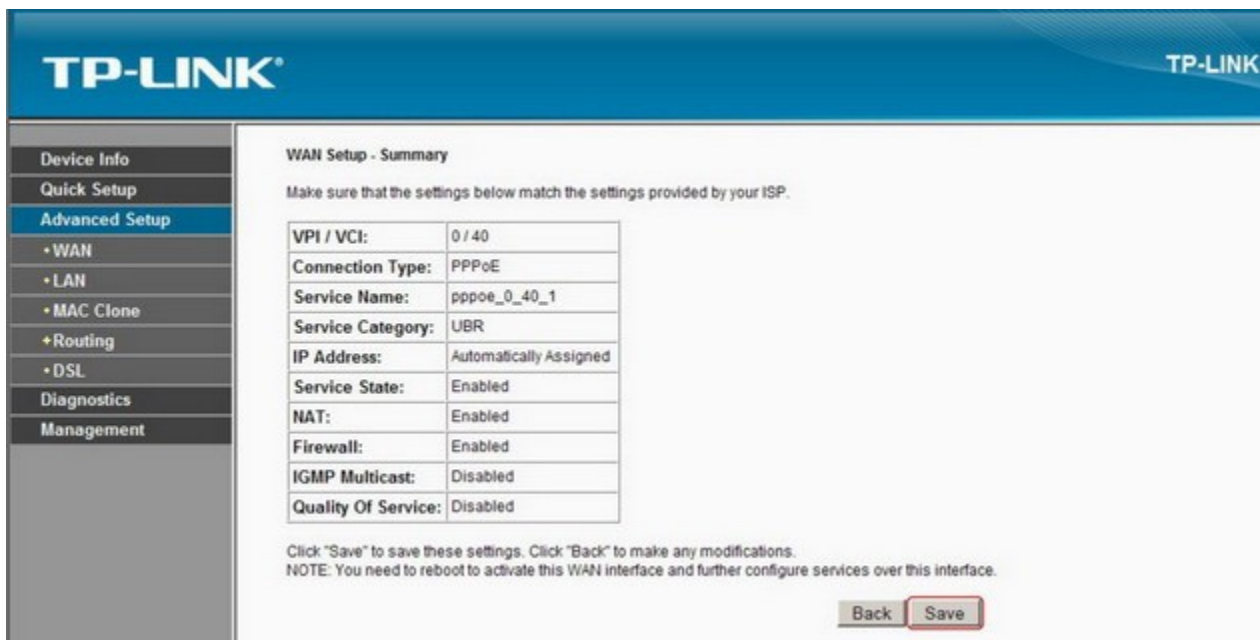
TP-LINK®

TP-LINK

Device Info
Quick Setup
Advanced Setup
• WAN
• LAN
• MAC Clone
+ Routing
• DSL
Diagnostics
Management

WAN Setup - Summary

Make sure that the settings below match the settings provided by your ISP.

| VPI / VCI: | 0 / 40 |
|---|---|
| Connection Type: | PPPoE |
| Service Name: | pppoe_0_40_1 |
| Service Category: | UBR |
| IP Address: | Automatically Assigned |
| Service State: | Enabled |
| NAT: | Enabled |
| Firewall: | Enabled |
| IGMP Multicast: | Disabled |
| Quality Of Service: | Disabled |

Click "Save" to save these settings. Click "Back" to make any modifications.
NOTE: You need to reboot to activate this WAN interface and further configure services over this interface.

Back Save